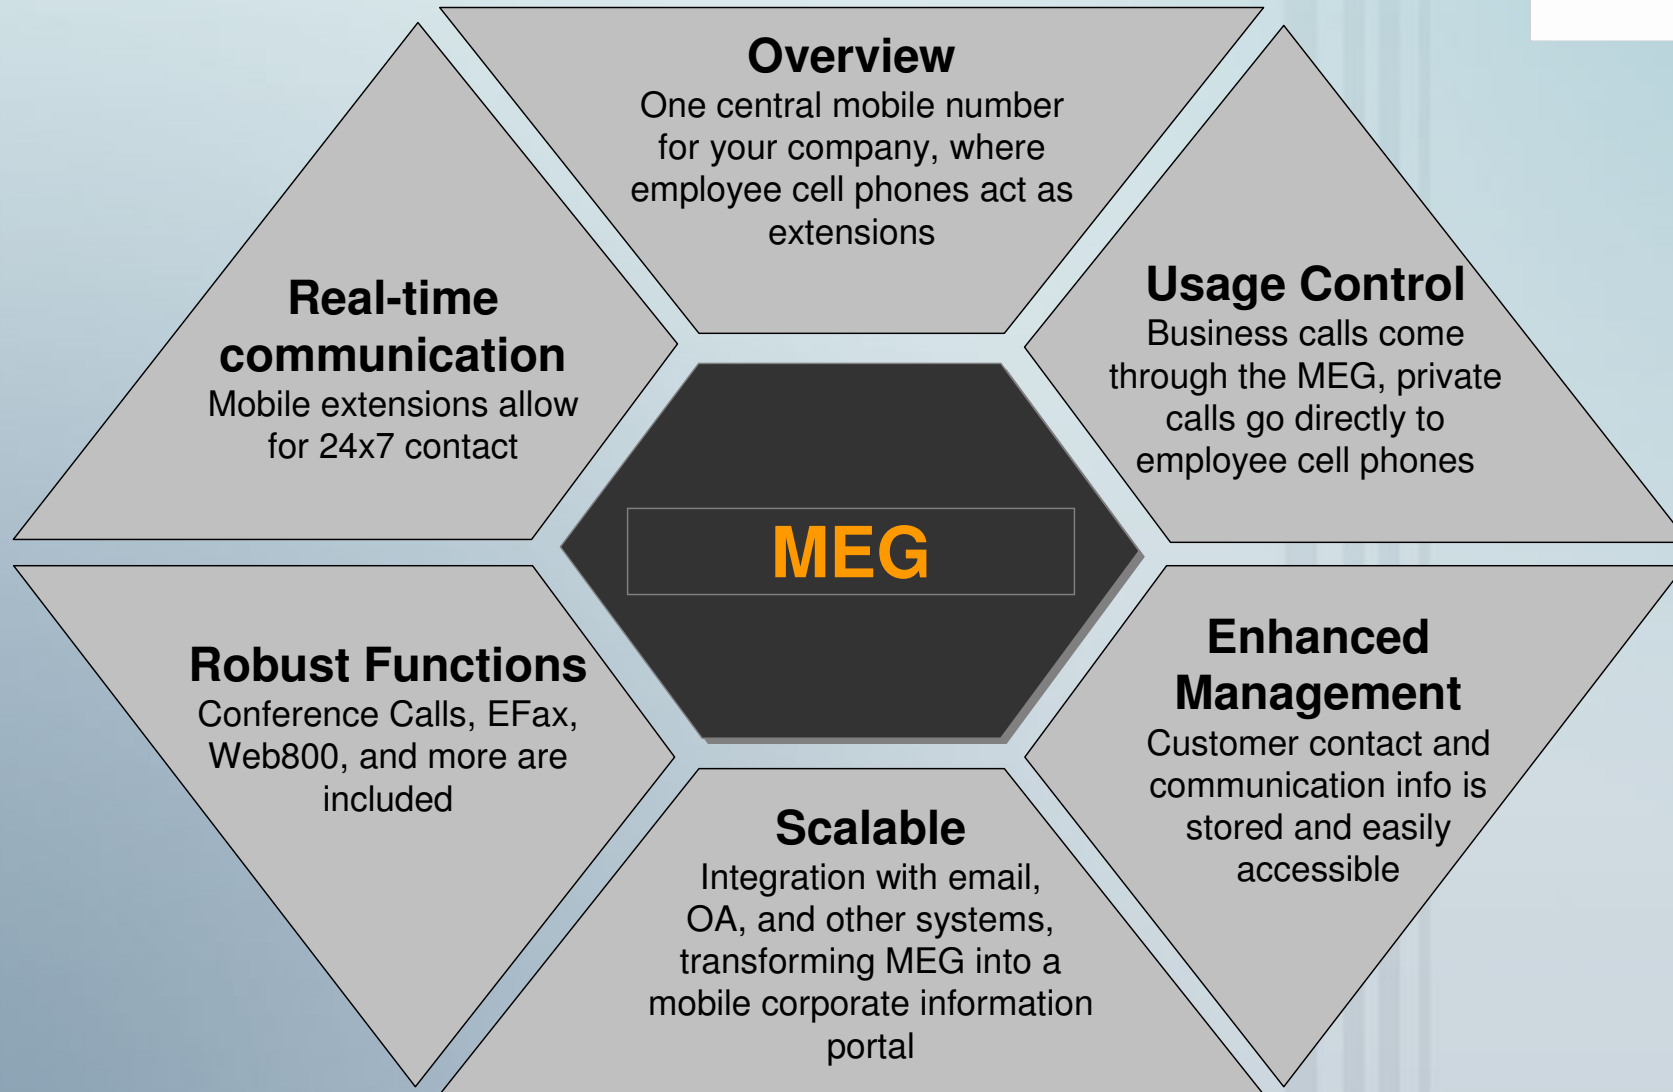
Overview
One central mobile number for your company, where employee cell phones act as extensions

Real-time communication
Mobile extensions allow for 24x7 contact

Usage Control
Business calls come through the MEG, private calls go directly to employee cell phones

MEG

Robust Functions
Conference Calls, EFax, Web800, and more are included

Enhanced Management
Customer contact and communication info is stored and easily accessible

Scalable
Integration with email, OA, and other systems, transforming MEG into a mobile corporate information portal